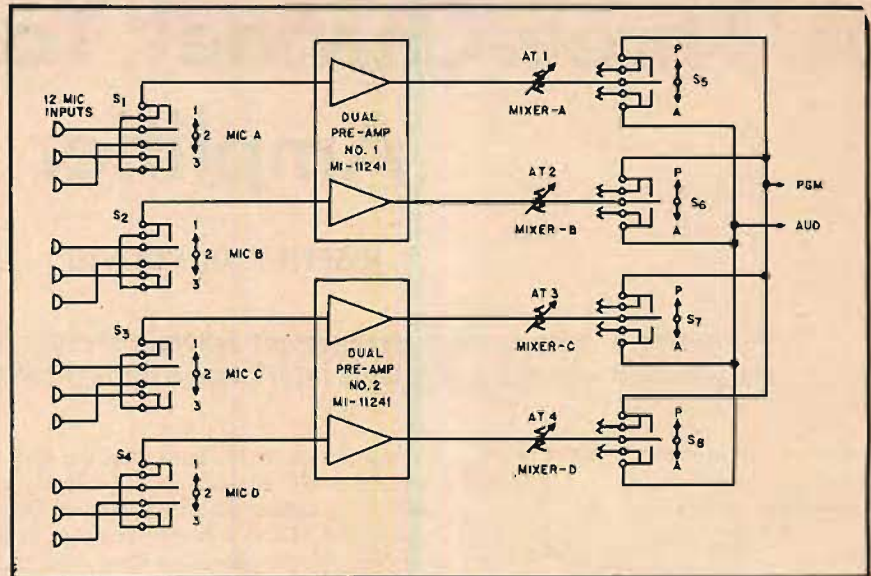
12 MIC INPUTS

$S_1$
1
2 MIC A
3

$S_2$
1
2 MIC B
3

$S_3$
1
2 MIC C
3

$S_4$
1
2 MIC D
3

DUAL PRE-AMP NO. 1 MI-11241

DUAL PRE-AMP NO. 2 MI-11241

AT 1
MIXER-A

AT 2
MIXER-B

AT 3
MIXER-C

AT 4
MIXER-D

P
$S_5$
A

P
$S_6$
A

P
$S_7$
A

P
$S_8$
A

PGM
AUD